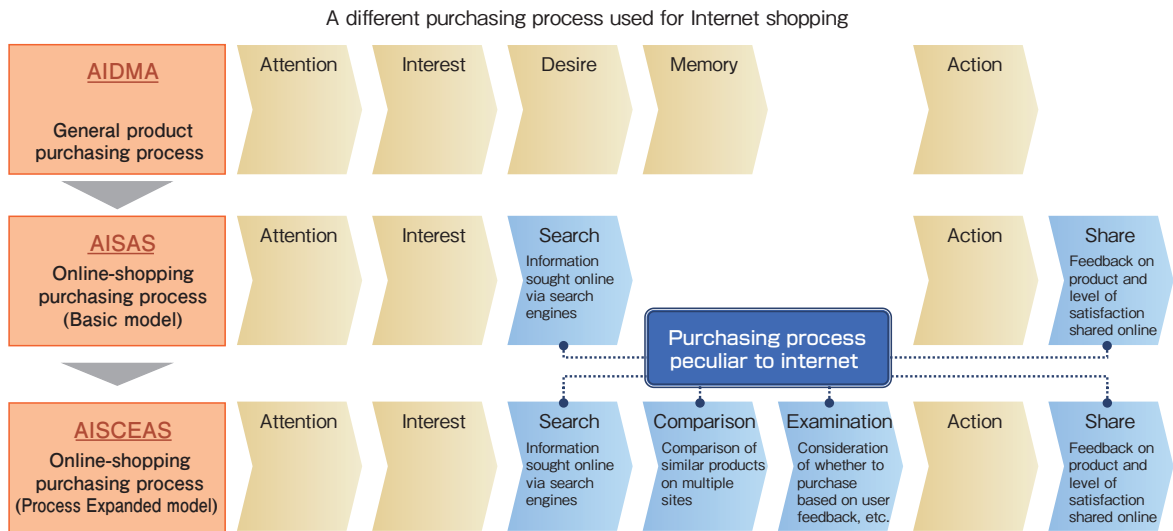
A different purchasing process used for Internet shopping

AIDMA

General product purchasing process

Attention

Interest

Desire

Memory

Action

AISAS

Online-shopping purchasing process (Basic model)

Attention

Interest

Search
Information sought online via search engines

Action

Share
Feedback on product and level of satisfaction shared online

Purchasing process peculiar to internet

AISCEAS

Online-shopping purchasing process (Process Expanded model)

Attention

Interest

Search
Information sought online via search engines

Comparison
Comparison of similar products on multiple sites

Examination
Consideration of whether to purchase based on user feedback, etc.

Action

Share
Feedback on product and level of satisfaction shared online